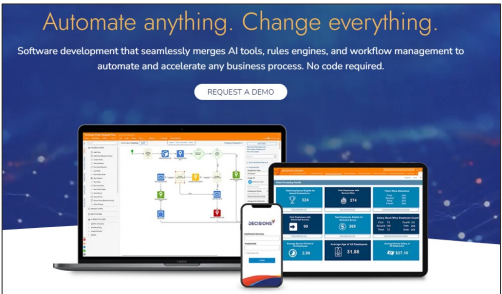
Automate anything. Change everything.

Software development that seamlessly merges AI tools, rules engines, and workflow management to automate and accelerate any business process. No code required.

REQUEST A DEMO

DECISIONS

324

274

69

593

31.88